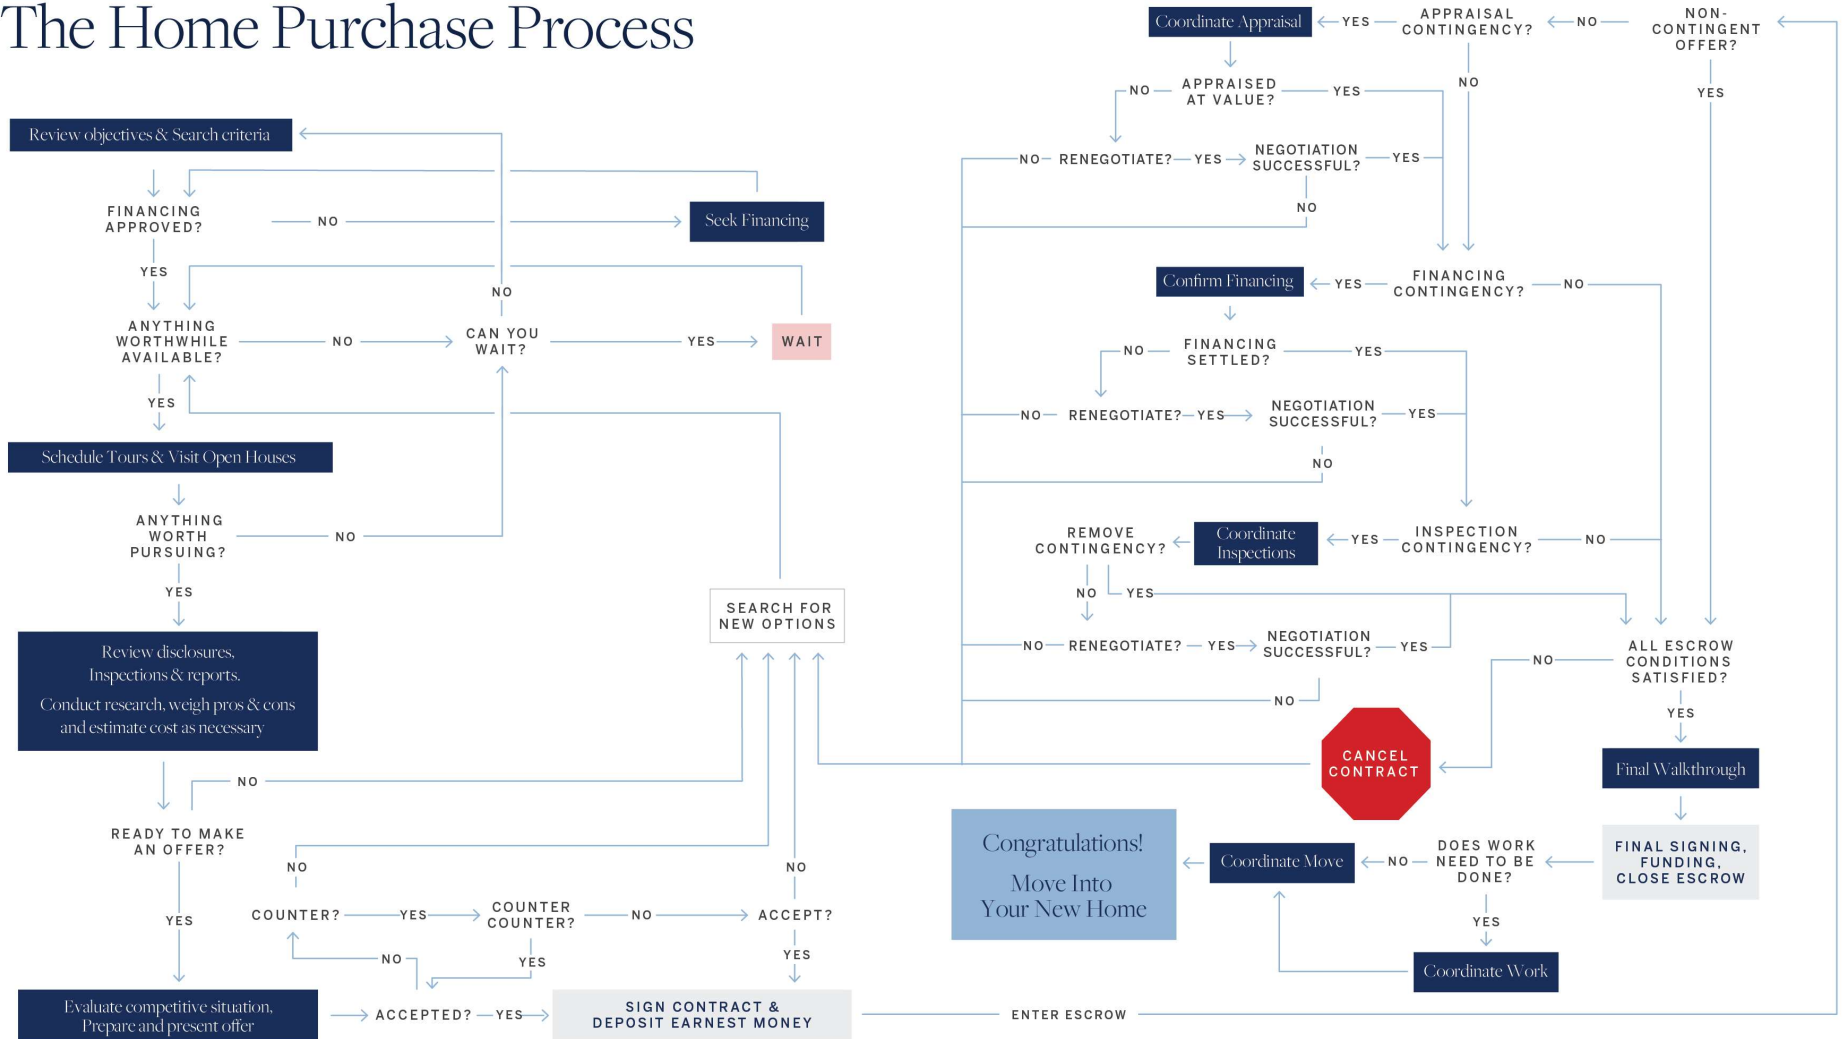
The Home Purchase Process

Review objectives & Search criteria

FINANCING APPROVED?

NO

Seek Financing

YES

NO

ANYTHING WORTHWHILE AVAILABLE?

NO

CAN YOU WAIT?

YES

WAIT

YES

Schedule Tours & Visit Open Houses

ANYTHING WORTH PURSUING?

NO

YES

Review disclosures, Inspections & reports.

Conduct research, weigh pros & cons and estimate cost as necessary

SEARCH FOR NEW OPTIONS

NO

READY TO MAKE AN OFFER?

NO

NO

YES

COUNTER?

YES

COUNTER COUNTER?

NO

ACCEPT?

NO

YES

YES

Evaluate competitive situation, Prepare and present offer

ACCEPTED?

YES

SIGN CONTRACT & DEPOSIT EARNEST MONEY

ENTER ESCROW

Coordinate Appraisal

YES

APPRAISAL CONTINGENCY?

NO

NON-CONTINGENT OFFER?

NO

YES

NO

APPRAISED AT VALUE?

YES

NO

RENEGOTIATE?

YES

NEGOTIATION SUCCESSFUL?

YES

NO

Confirm Financing

YES

FINANCING CONTINGENCY?

NO

NO

FINANCING SETTLED?

YES

NO

RENEGOTIATE?

YES

NEGOTIATION SUCCESSFUL?

YES

NO

REMOVE CONTINGENCY?

Coordinate Inspections

YES

INSPECTION CONTINGENCY?

NO

NO

YES

NO

RENEGOTIATE?

YES

NEGOTIATION SUCCESSFUL?

YES

NO

ALL ESCROW CONDITIONS SATISFIED?

NO

YES

CANCEL CONTRACT

Final Walkthrough

Congratulations!

Move Into Your New Home

Coordinate Move

NO

DOES WORK NEED TO BE DONE?

FINAL SIGNING, FUNDING, CLOSE ESCROW

YES

Coordinate Work